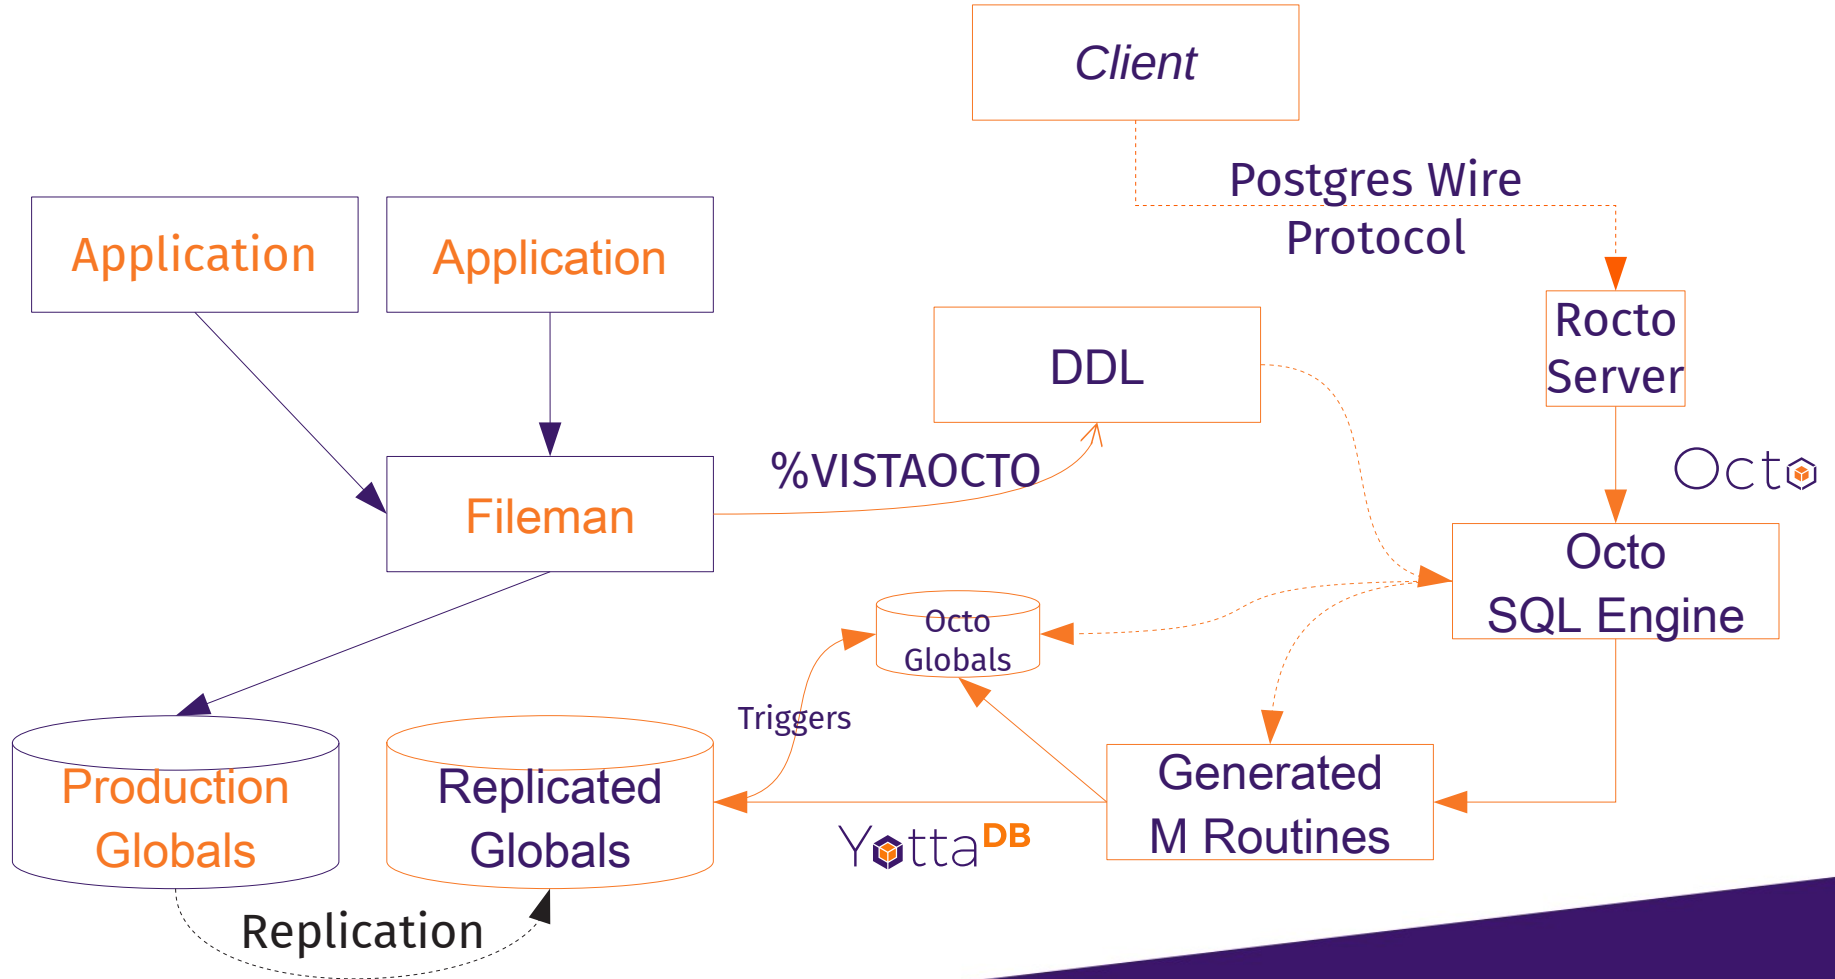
Client

Postgres Wire Protocol

Application

Application

Rocto Server

DDL

%VISTAOCTO

Fileman

Octo

Octo SQL Engine

Octo Globals

Triggers

Production Globals

Replicated Globals

Generated M Routines

YottaDB

Replication